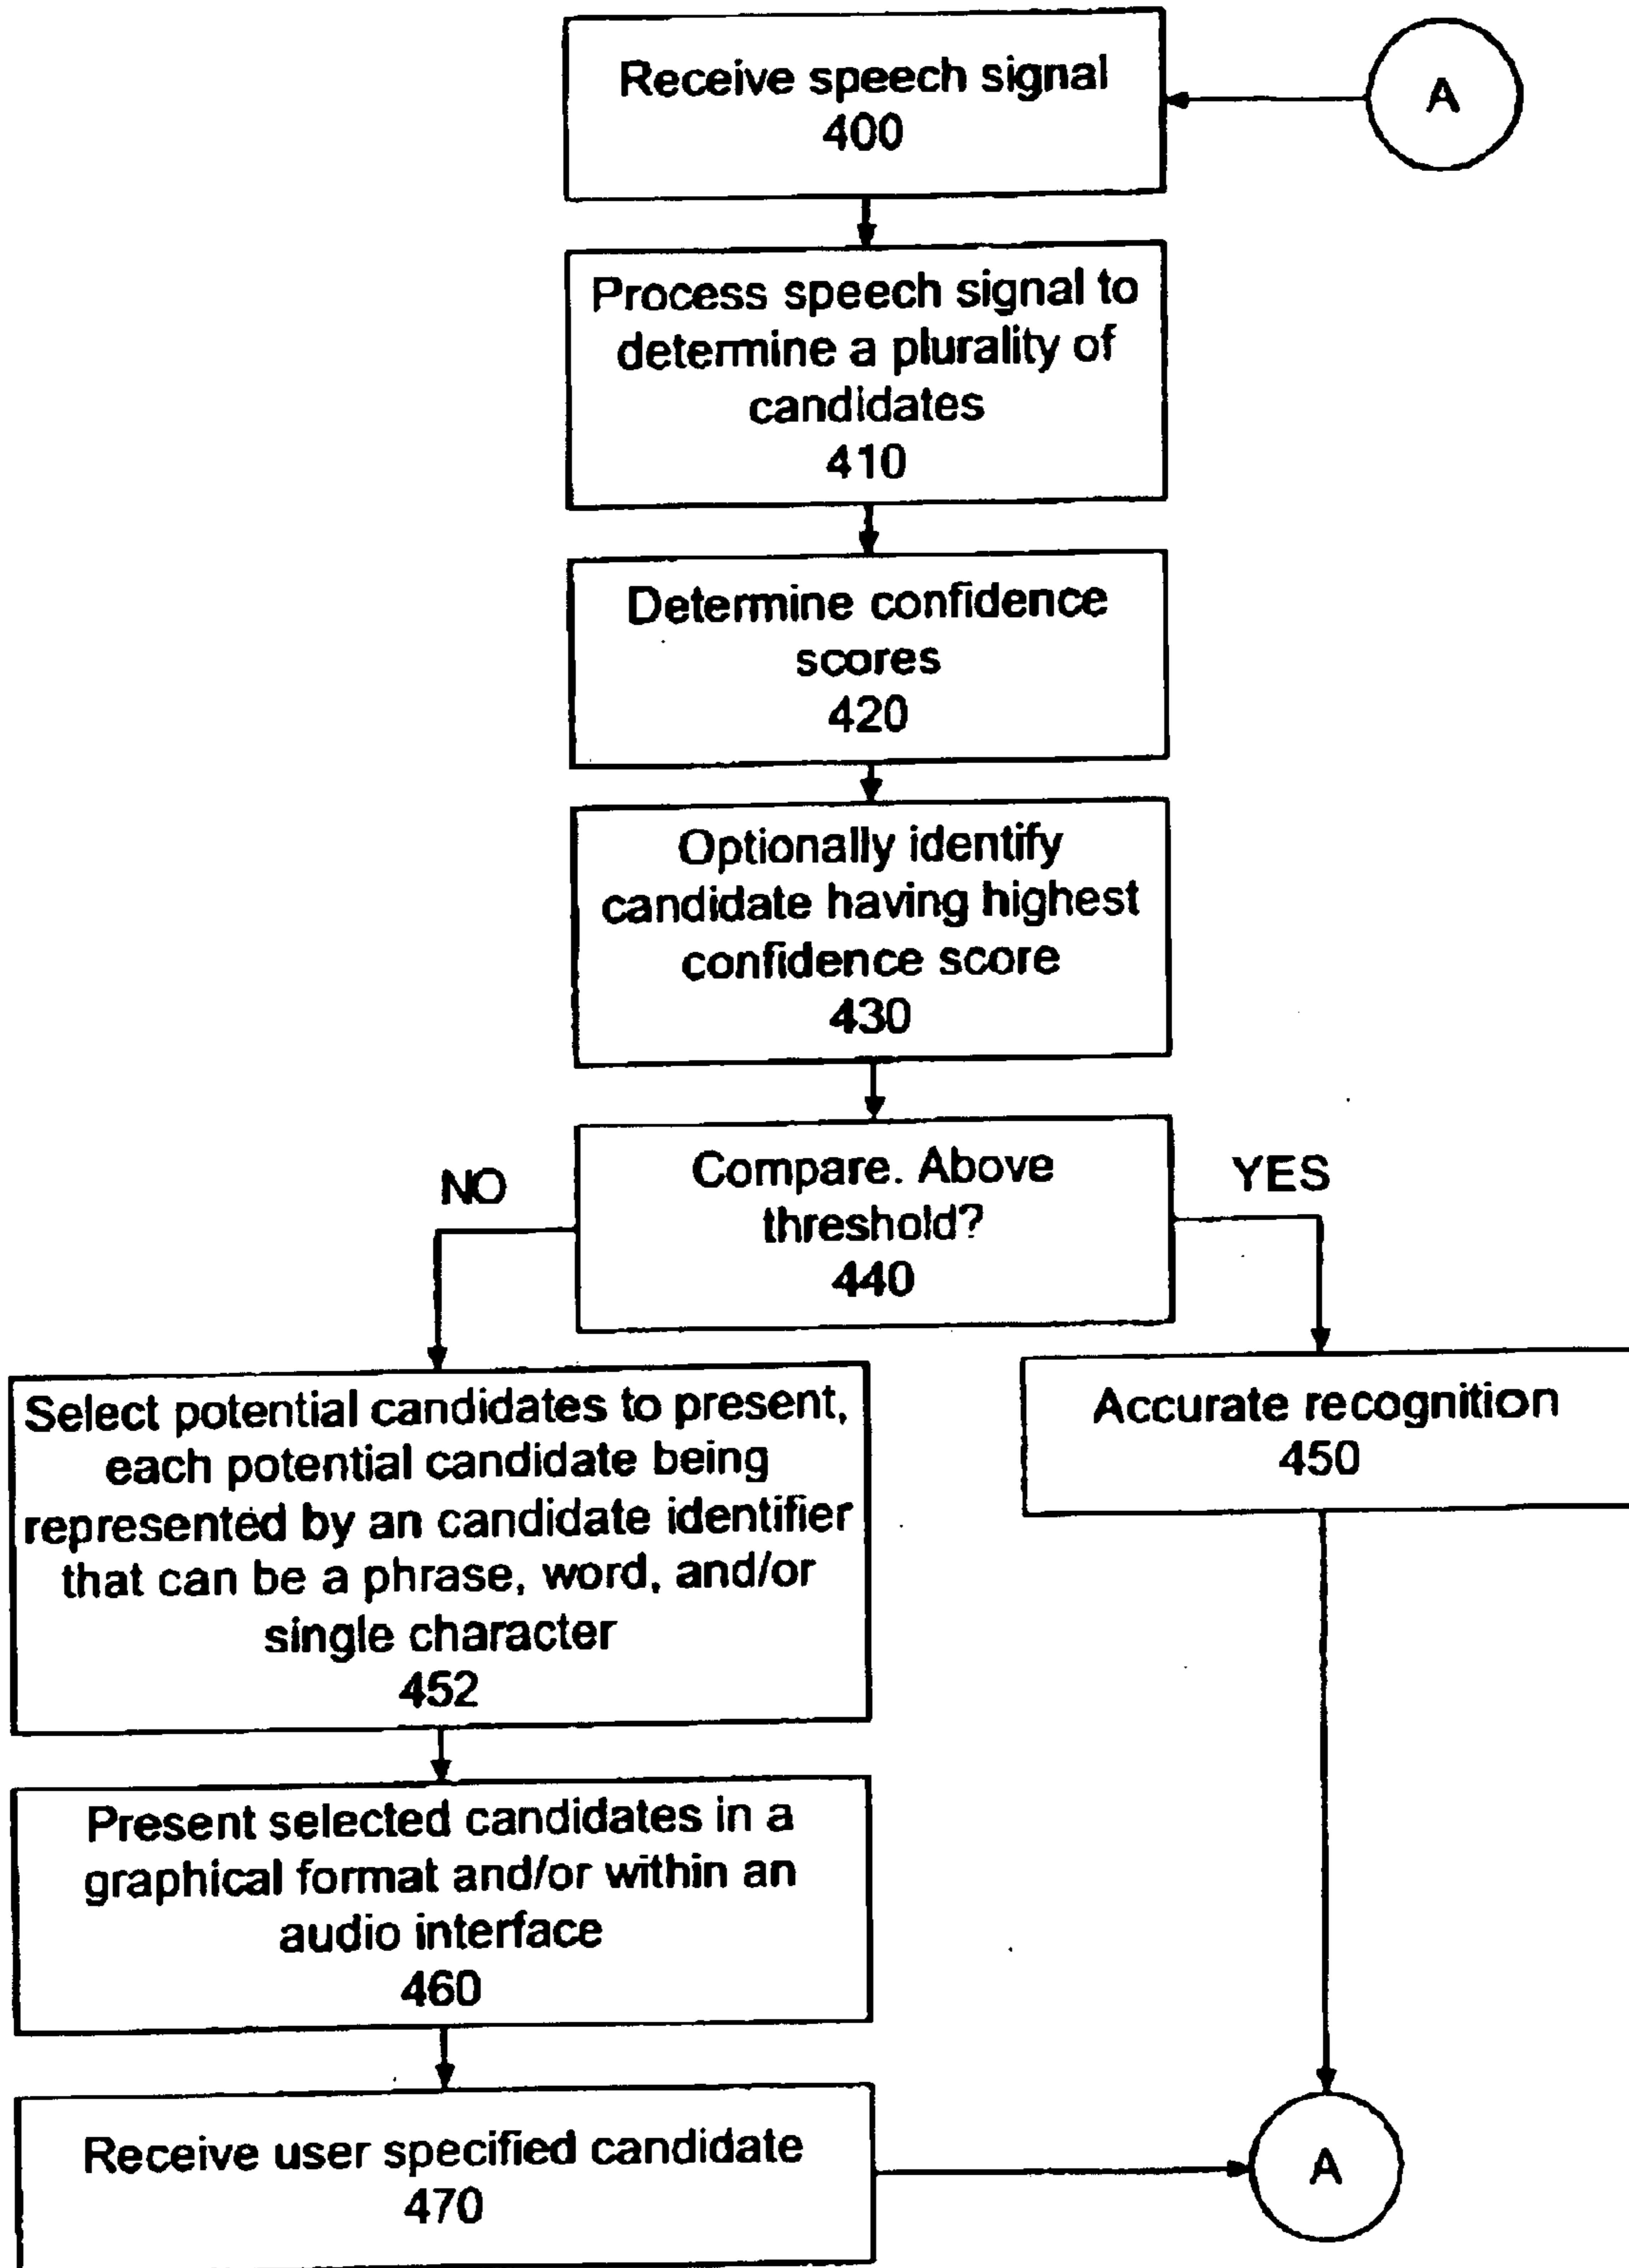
Receive speech signal
400

A

Process speech signal to determine a plurality of candidates
410

Determine confidence scores
420

Optionally identify candidate having highest confidence score
430

NO

Compare. Above threshold?
440

YES

Select potential candidates to present, each potential candidate being represented by an candidate identifier that can be a phrase, word, and/or single character
452

Accurate recognition
450

Present selected candidates in a graphical format and/or within an audio interface
460

Receive user specified candidate
470

A